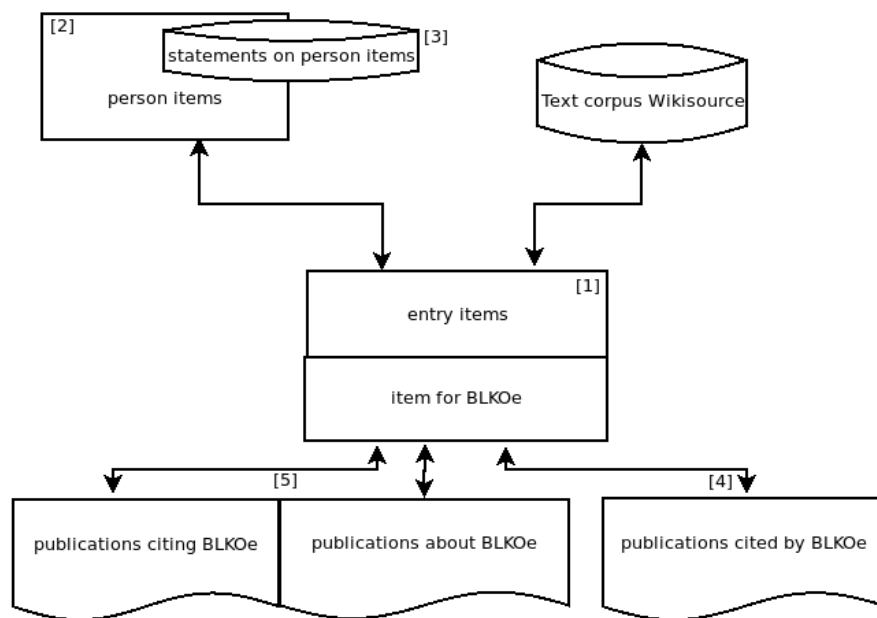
[2]

statements on person items

[3]

person items

Text corpus Wikisource

[1]

entry items

item for BLKOe

[5]

[4]

publications citing BLKOe

publications about BLKOe

publications cited by BLKOe